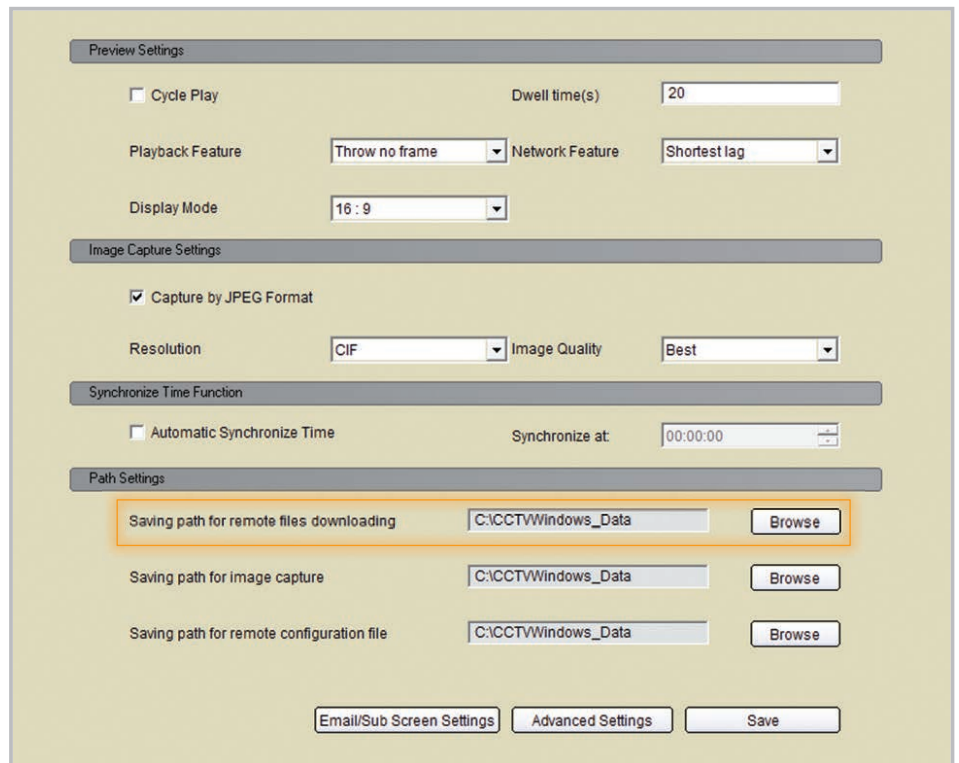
Preview Settings

Cycle Play

Dwell time(s) 20

Playback Feature Throw no frame

Network Feature Shortest lag

Display Mode 16 : 9

Image Capture Settings

Capture by JPEG Format

Resolution CIF

Image Quality Best

Synchronize Time Function

Automatic Synchronize Time

Synchronize at: 00:00:00

Path Settings

Saving path for remote files downloading C:\CCTVWindows_Data Browse

Saving path for image capture C:\CCTVWindows_Data Browse

Saving path for remote configuration file C:\CCTVWindows_Data Browse

Email/Sub Screen Settings

Advanced Settings

Save